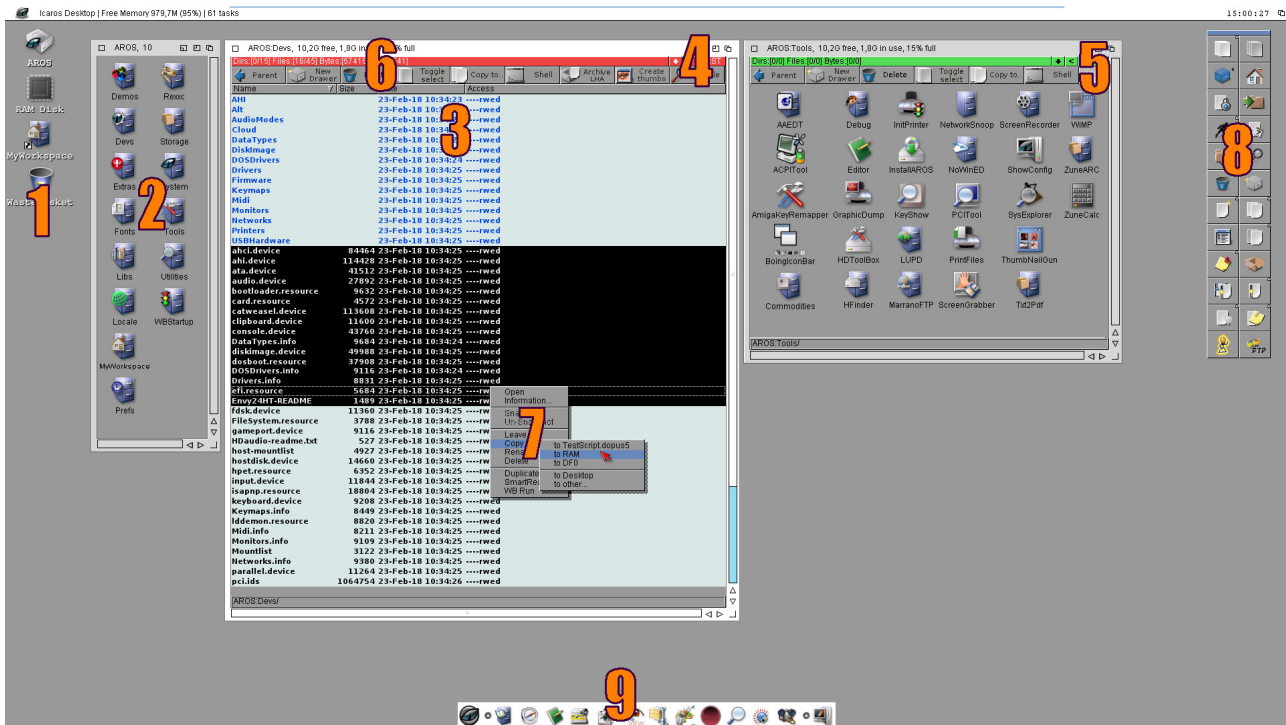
Icaros Desktop | Free Memory 979,7M (95%) | 61 tasks

15:00:27

AROS
RAM Disk
MyWorkspace
Wastebasket

1

AROS, 10

Demos
Rexxc
Devs
Storage
Extras
System
Fonts
Tools
Libs
Utilities
Locale
WBStartup
MyWorkspace
Prefs

2

AROS:Devs, 10,20 free, 1,8G in use, 15% full

6

Dirs:[0/15] Files:[16/45] Bytes:[5741]

4

Parent
New Drawer
Toggle select
Copy to...
Shell
Archive LHA
Create thumbs

| Name | Size | Date | Access |
|---|---|---|---|
| AHI | | 23-Feb-18 10:34:23 | ----rwed |
| Alt | | 23-Feb-18 10:34:24 | ----rwed |
| AudioModes | | 23-Feb-18 10:34:24 | ----rwed |
| Cloud | | 23-Feb-18 10:34 | ----rwed |
| DataTypes | | 23-Feb-18 10:34 | ----rwed |
| DiskImage | | 23-Feb-18 10:3 | ----rwed |
| DOSDrivers | | 23-Feb-18 10:34:24 | ----rwed |
| Drivers | | 23-Feb-18 10:34:25 | ----rwed |
| Firmware | | 23-Feb-18 10:34:25 | ----rwed |
| Keymaps | | 23-Feb-18 10:34:25 | ----rwed |
| Midi | | 23-Feb-18 10:34:25 | ----rwed |
| Monitors | | 23-Feb-18 10:34:25 | ----rwed |
| Networks | | 23-Feb-18 10:34:25 | ----rwed |
| Printers | | 23-Feb-18 10:34:25 | ----rwed |
| USBHardware | | 23-Feb-18 10:34:25 | ----rwed |
| ahci.device | 84464 | 23-Feb-18 10:34:25 | ----rwed |
| ahi.device | 114428 | 23-Feb-18 10:34:25 | ----rwed |
| ata.device | 41512 | 23-Feb-18 10:34:25 | ----rwed |
| audio.device | 27892 | 23-Feb-18 10:34:25 | ----rwed |
| bootloader.resource | 9632 | 23-Feb-18 10:34:25 | ----rwed |
| card.resource | 4572 | 23-Feb-18 10:34:25 | ----rwed |
| catweasel.device | 113608 | 23-Feb-18 10:34:25 | ----rwed |
| clipboard.device | 11600 | 23-Feb-18 10:34:25 | ----rwed |
| console.device | 43760 | 23-Feb-18 10:34:25 | ----rwed |
| DataTypes.info | 9684 | 23-Feb-18 10:34:24 | ----rwed |
| diskimage.device | 49988 | 23-Feb-18 10:34:25 | ----rwed |
| dosboot.resource | 37908 | 23-Feb-18 10:34:25 | ----rwed |
| DOSDrivers.info | 9116 | 23-Feb-18 10:34:24 | ----rwed |
| Drivers.info | 8831 | 23-Feb-18 10:34:25 | ----rwed |
| efi.resource | 5684 | 23-Feb-18 10:34:25 | ----rwed |
| Envy24HT-README | 1489 | 23-Feb-18 10:34:25 | ----rwed |
| fdsk.device | 11360 | 23-Feb-18 10:34:25 | ----rwed |
| FileSystem.resource | 3788 | 23-Feb-18 10:34:25 | ----rwed |
| gameport.device | 9116 | 23-Feb-18 10:34:25 | ----rwed |
| HDaudio-readme.txt | 527 | 23-Feb-18 10:34:25 | ----rwed |
| host-mountlist | 4927 | 23-Feb-18 10:34:25 | ----rwed |
| hostdisk.device | 14660 | 23-Feb-18 10:34:25 | ----rwed |
| hpet.resource | 6352 | 23-Feb-18 10:34:25 | ----rwed |
| input.device | 11844 | 23-Feb-18 10:34:25 | ----rwed |
| isapnp.resource | 18804 | 23-Feb-18 10:34:25 | ----rwed |
| keyboard.device | 9208 | 23-Feb-18 10:34:25 | ----rwed |
| Keymaps.info | 8449 | 23-Feb-18 10:34:25 | ----rwed |
| lddemon.resource | 8820 | 23-Feb-18 10:34:25 | ----rwed |
| Midi.info | 8211 | 23-Feb-18 10:34:25 | ----rwed |
| Monitors.info | 9109 | 23-Feb-18 10:34:25 | ----rwed |
| Mountlist | 3122 | 23-Feb-18 10:34:25 | ----rwed |
| Networks.info | 9380 | 23-Feb-18 10:34:25 | ----rwed |
| parallel.device | 11264 | 23-Feb-18 10:34:25 | ----rwed |
| pci.ids | 1064754 | 23-Feb-18 10:34:26 | ----rwed |

3

Open
Information...
Snapshot
Un-Snapshot
Leave Out
Copy
Rename
Delete
Duplicate
SmartRead
WB Run

to TestScript.dopus5
to RAM
to DF0
to Desktop
to other...

7

AROS:Devs/

AROS:Tools, 10,20 free, 1,8G in use, 15% full

5

Dirs:[0/0] Files:[0/0] Bytes:[0/0]

Parent
New Drawer
Delete
Toggle select
Copy to...
Shell

AAEDT
Debug
InitPrinter
NetworkSnoop
ScreenRecorder
WiMP
ACPITool
Editor
InstallAROS
NoWinED
ShowConfig
ZuneARC
AmigaKeyRemapper
GraphicDump
KeyShow
PCITool
SysExplorer
ZuneCalc
BoingIconBar
HDToolBox
LUPD
PrintFiles
ThumbNailGun
Commodities
HFinder
MarranoFTP
ScreenGrabber
Txt2Pdf

AROS:Tools/

8

FTP

9